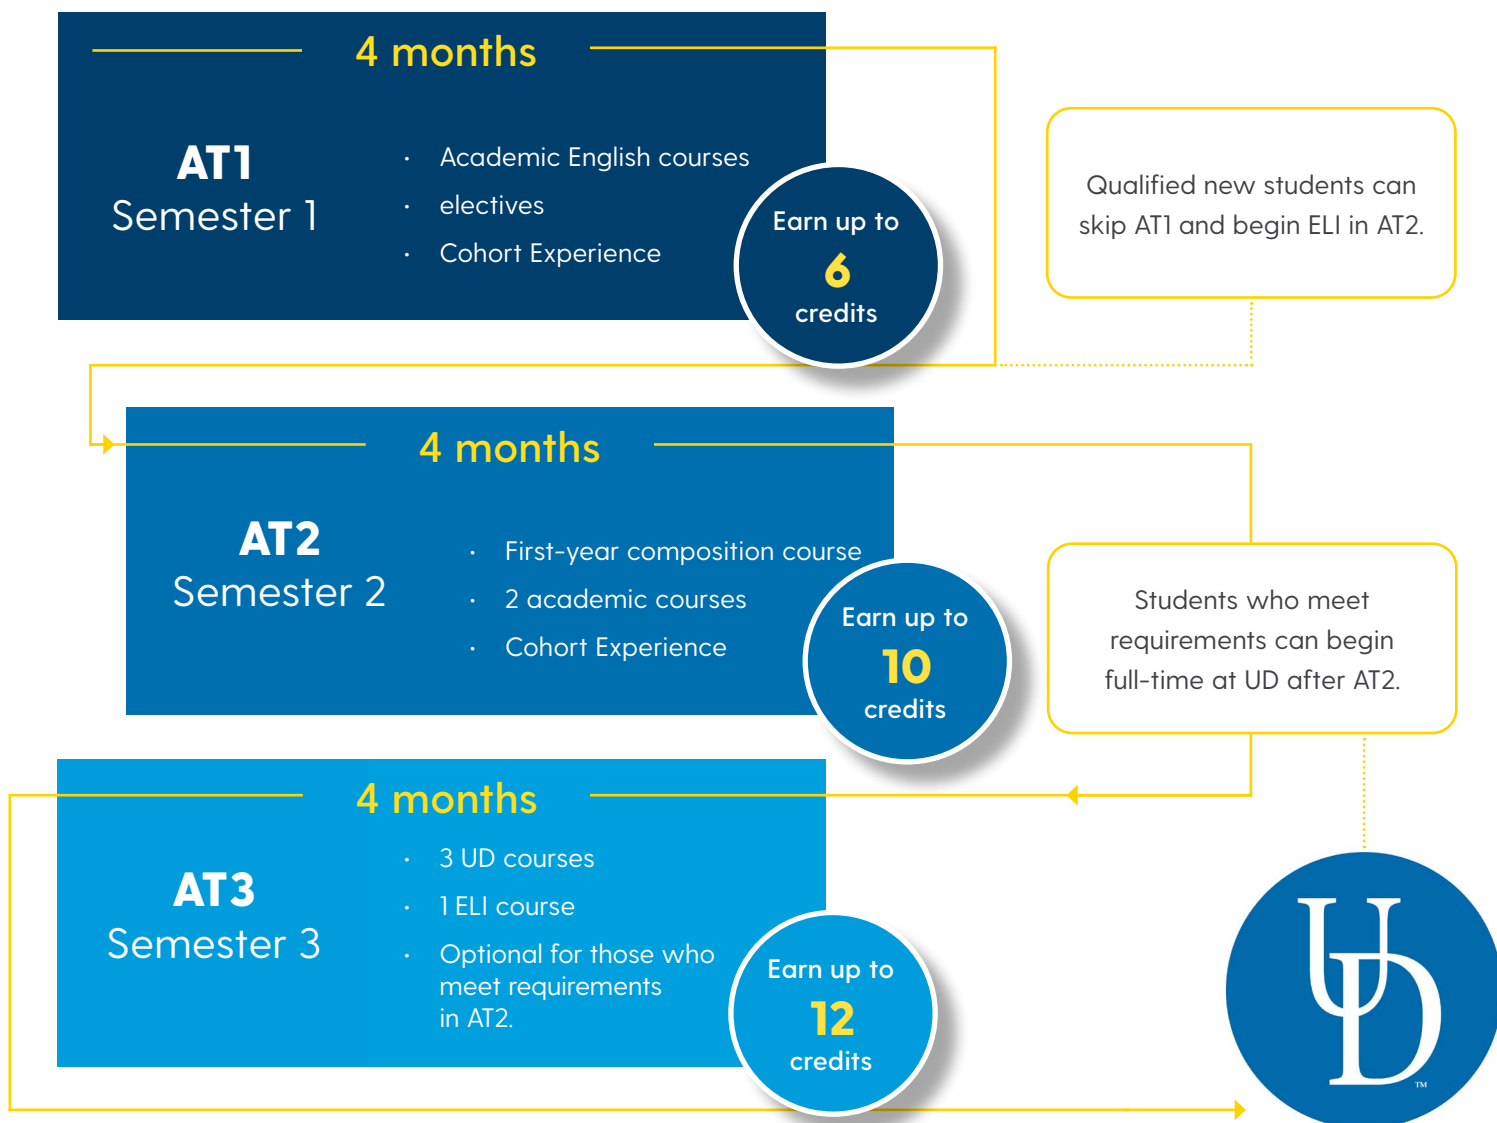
4 months

AT1
Semester 1

- Academic English courses
- electives
- Cohort Experience

Earn up to
6
credits

Qualified new students can skip AT1 and begin ELI in AT2.

4 months

AT2
Semester 2

- First-year composition course
- 2 academic courses
- Cohort Experience

Earn up to
10
credits

Students who meet requirements can begin full-time at UD after AT2.

4 months

AT3
Semester 3

- 3 UD courses
- 1 ELI course
- Optional for those who meet requirements in AT2.

Earn up to
12
credits

UD
TM